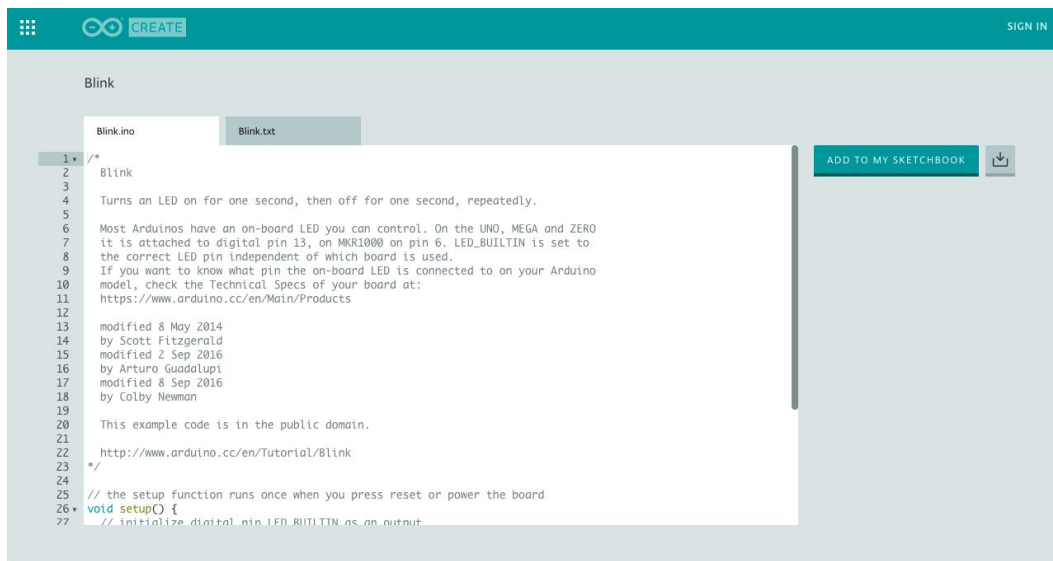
CREATE

SIGN IN

Blink

Blink.ino

Blink.txt

ADD TO MY SKETCHBOOK

1 /*
2 Blink
3
4 Turns an LED on for one second, then off for one second, repeatedly.
5
6 Most Arduinos have an on-board LED you can control. On the UNO, MEGA and ZERO
7 it is attached to digital pin 13, on MKR1000 on pin 6. LED_BUILTIN is set to
8 the correct LED pin independent of which board is used.
9 If you want to know what pin the on-board LED is connected to on your Arduino
10 model, check the Technical Specs of your board at:
11 https://www.arduino.cc/en/Main/Products
12
13 modified 8 May 2014
14 by Scott Fitzgerald
15 modified 2 Sep 2016
16 by Arturo Guadalupi
17 modified 8 Sep 2016
18 by Colby Newman
19
20 This example code is in the public domain.
21
22 http://www.arduino.cc/en/Tutorial/Blink
23 */
24
25 // the setup function runs once when you press reset or power the board
26 void setup() {
27 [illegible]